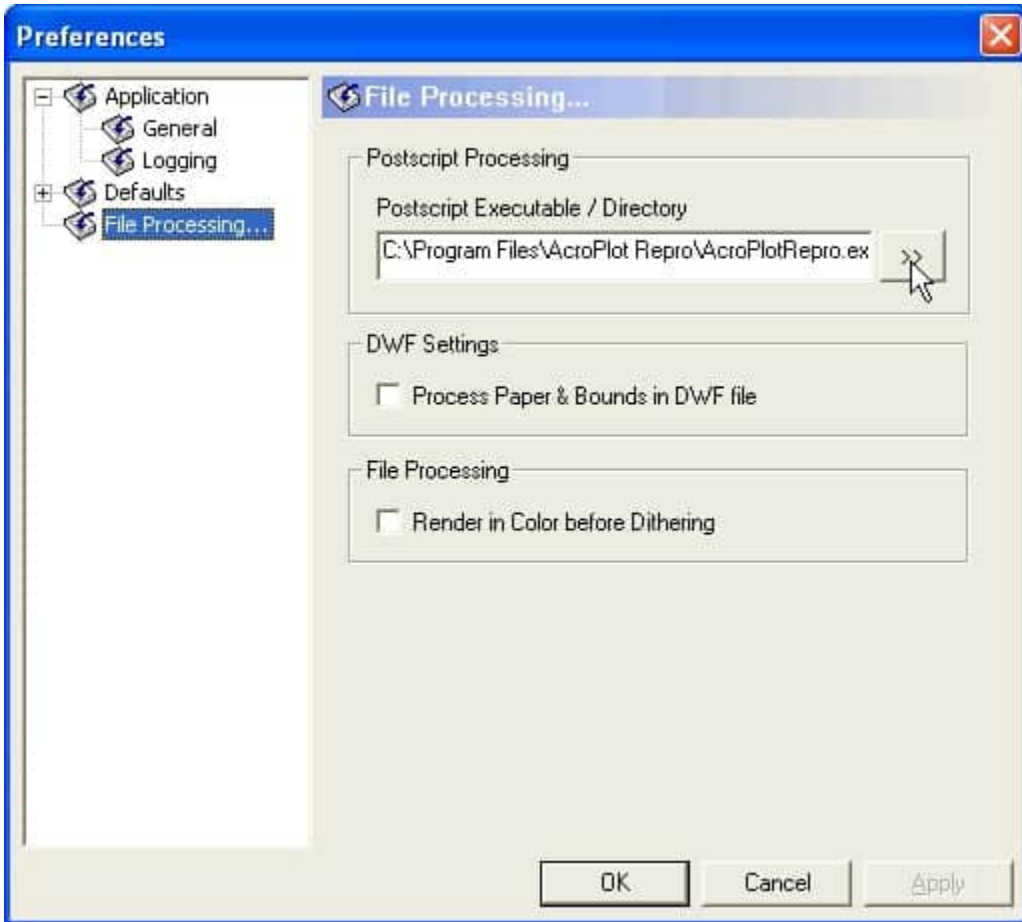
Preferences

Application
General
Logging
Defaults
File Processing...

File Processing...

Postscript Processing

Postscript Executable / Directory

C:\Program Files\AcroPlot Repro\AcroPlotRepro.ex

>>

DWF Settings

Process Paper & Bounds in DWF file

File Processing

Render in Color before Dithering

OK

Cancel

Apply